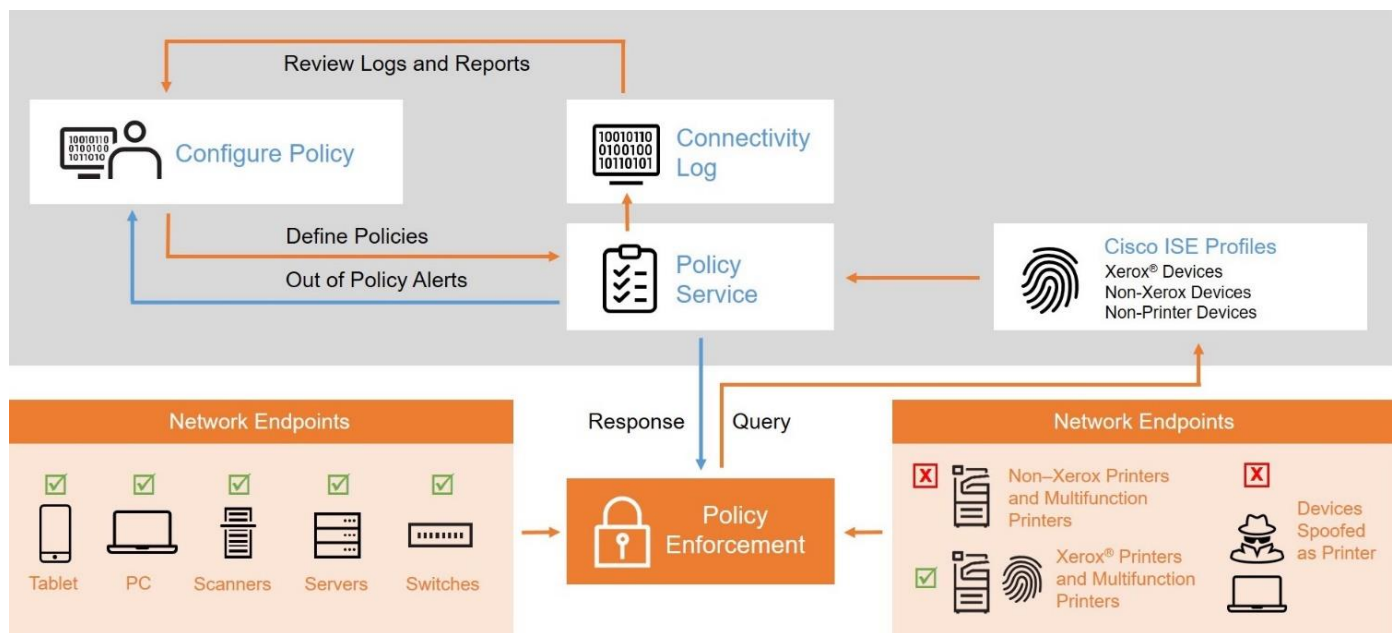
Review Logs and Reports

10010110
0100100
1011010

Configure Policy

10010110
0100100
10110101

Connectivity Log

Define Policies

Out of Policy Alerts

Policy Service

Cisco ISE Profiles
Xerox® Devices
Non-Xerox Devices
Non-Printer Devices

Response

Query

Network Endpoints

Tablet

PC

Scanners

Servers

Switches

Policy Enforcement

Network Endpoints

Non–Xerox Printers and Multifunction Printers

Xerox® Printers and Multifunction Printers

Devices Spoofed as Printer